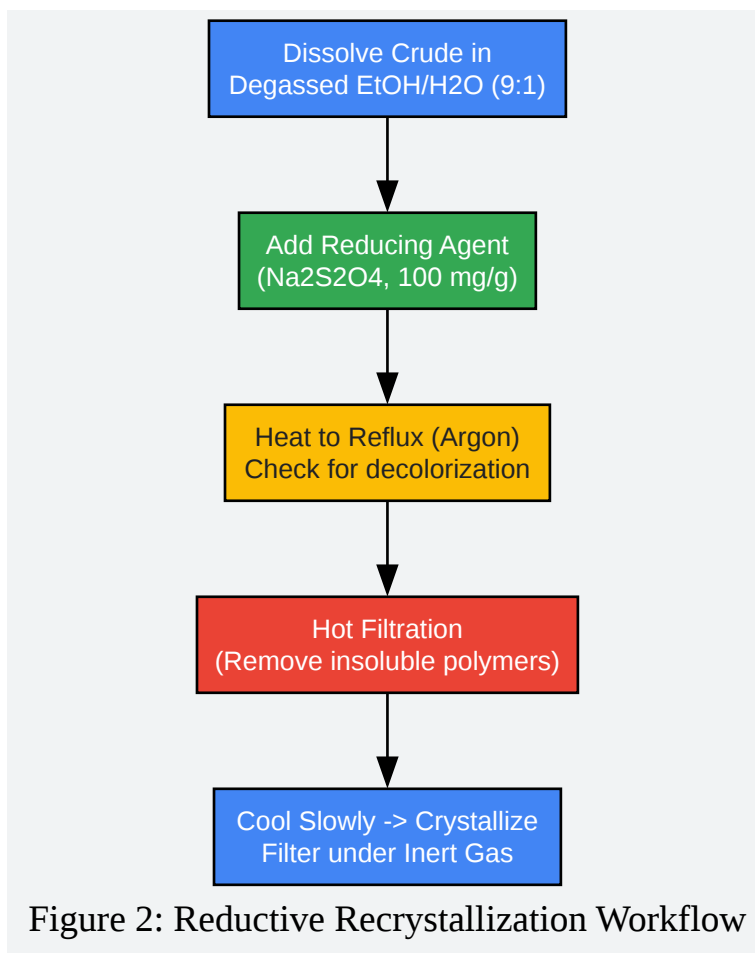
Dissolve Crude in
Degassed EtOH/H2O (9:1)

Add Reducing Agent
(Na2S2O4, 100 mg/g)

Heat to Reflux (Argon)
Check for decolorization

Hot Filtration
(Remove insoluble polymers)

Cool Slowly -> Crystallize
Filter under Inert Gas

Figure 2: Reductive Recrystallization Workflow